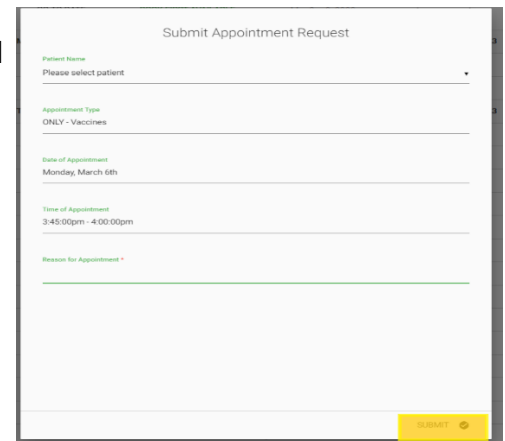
Submit Appointment Request

Patient Name
Please select patient

Appointment Type
ONLY - Vaccines

Date of Appointment
Monday, March 6th

Time of Appointment
3:45:00pm - 4:00:00pm

Reason for Appointment *

SUBMIT